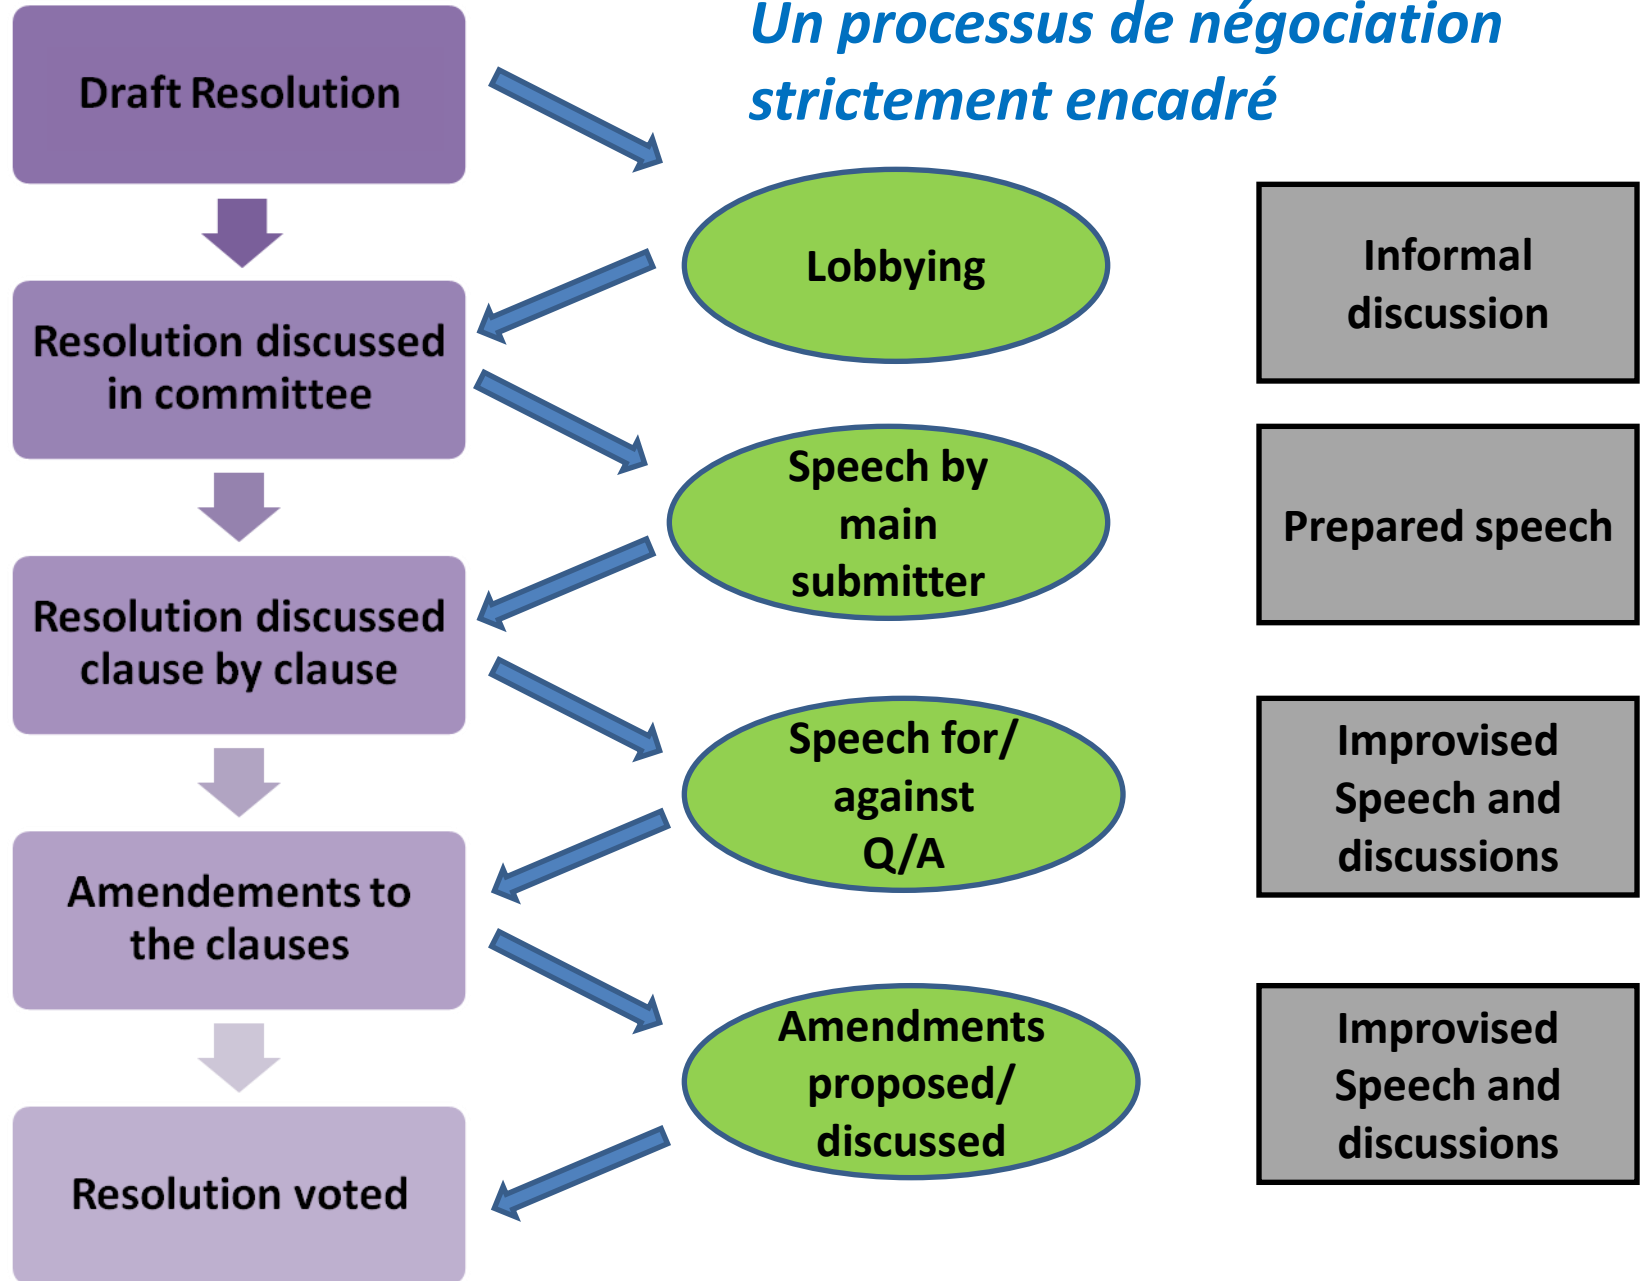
Un processus de négociation strictement encadré

Draft Resolution

Resolution discussed in committee

Resolution discussed clause by clause

Amendements to the clauses

Resolution voted

Lobbying

Speech by main submitter

Speech for/ against Q/A

Amendments proposed/ discussed

Informal discussion

Prepared speech

Improvised Speech and discussions

Improvised Speech and discussions